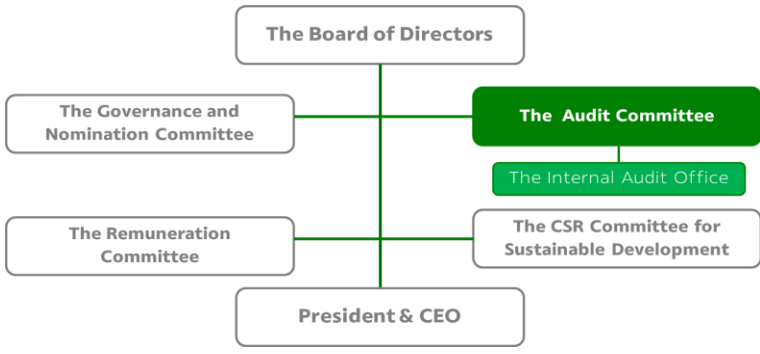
The Board of Directors

The Governance and Nomination Committee

The Audit Committee

The Internal Audit Office

The Remuneration Committee

The CSR Committee for Sustainable Development

President & CEO